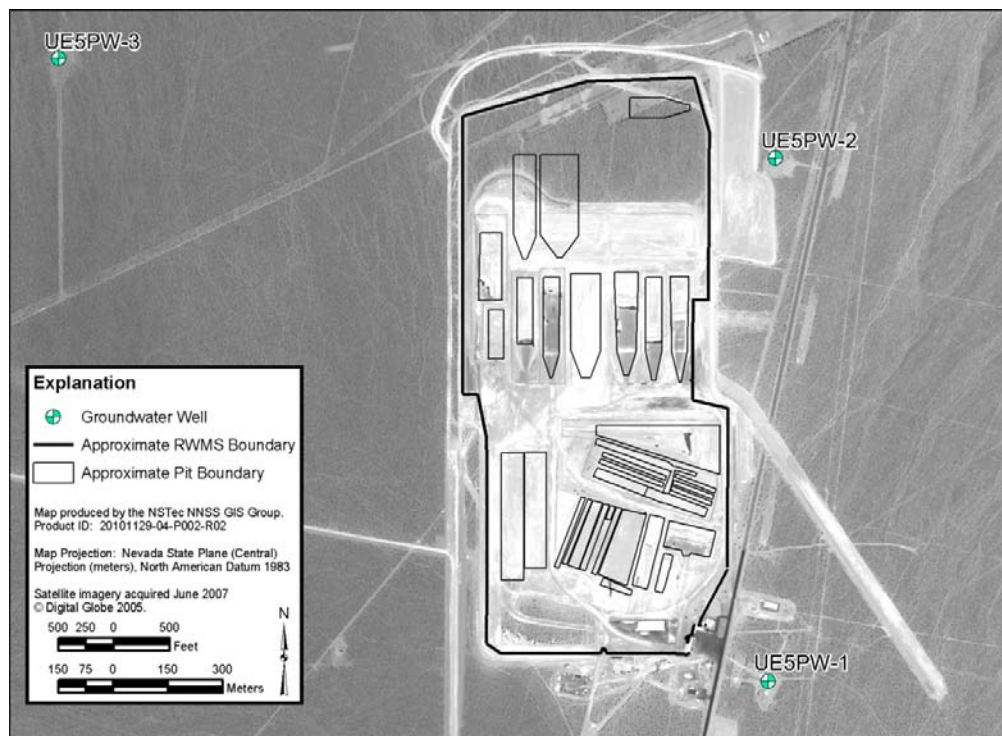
UE5PW-3

UE5PW-2

UE5PW-1

Explanation

Groundwater Well

Approximate RWMS Boundary

Approximate Pit Boundary

Map produced by the NSTec NNSS GIS Group. Product ID: 20101129-04-P002-R02

Map Projection: Nevada State Plane (Central) Projection (meters), North American Datum 1983

Satellite imagery acquired June 2007
© Digital Globe 2005.

N

500 250 0 500
Feet

150 75 0 150 300
Meters